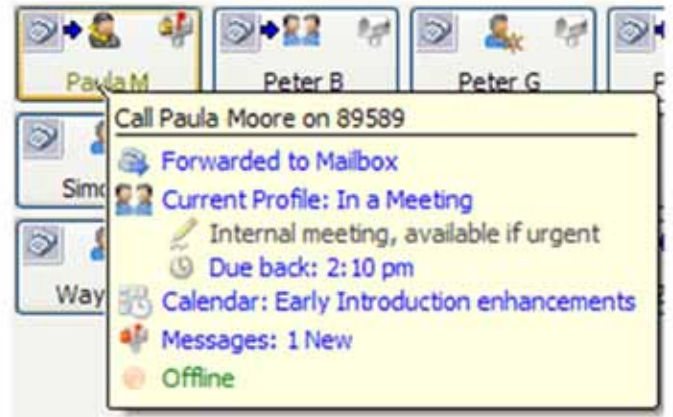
Paula M
Peter B
Peter G
Sim
Way
Call Paula Moore on 89589
Forwarded to Mailbox
Current Profile: In a Meeting
Internal meeting, available if urgent
Due back: 2:10 pm
Calendar: Early Introduction enhancements
Messages: 1 New
Offline